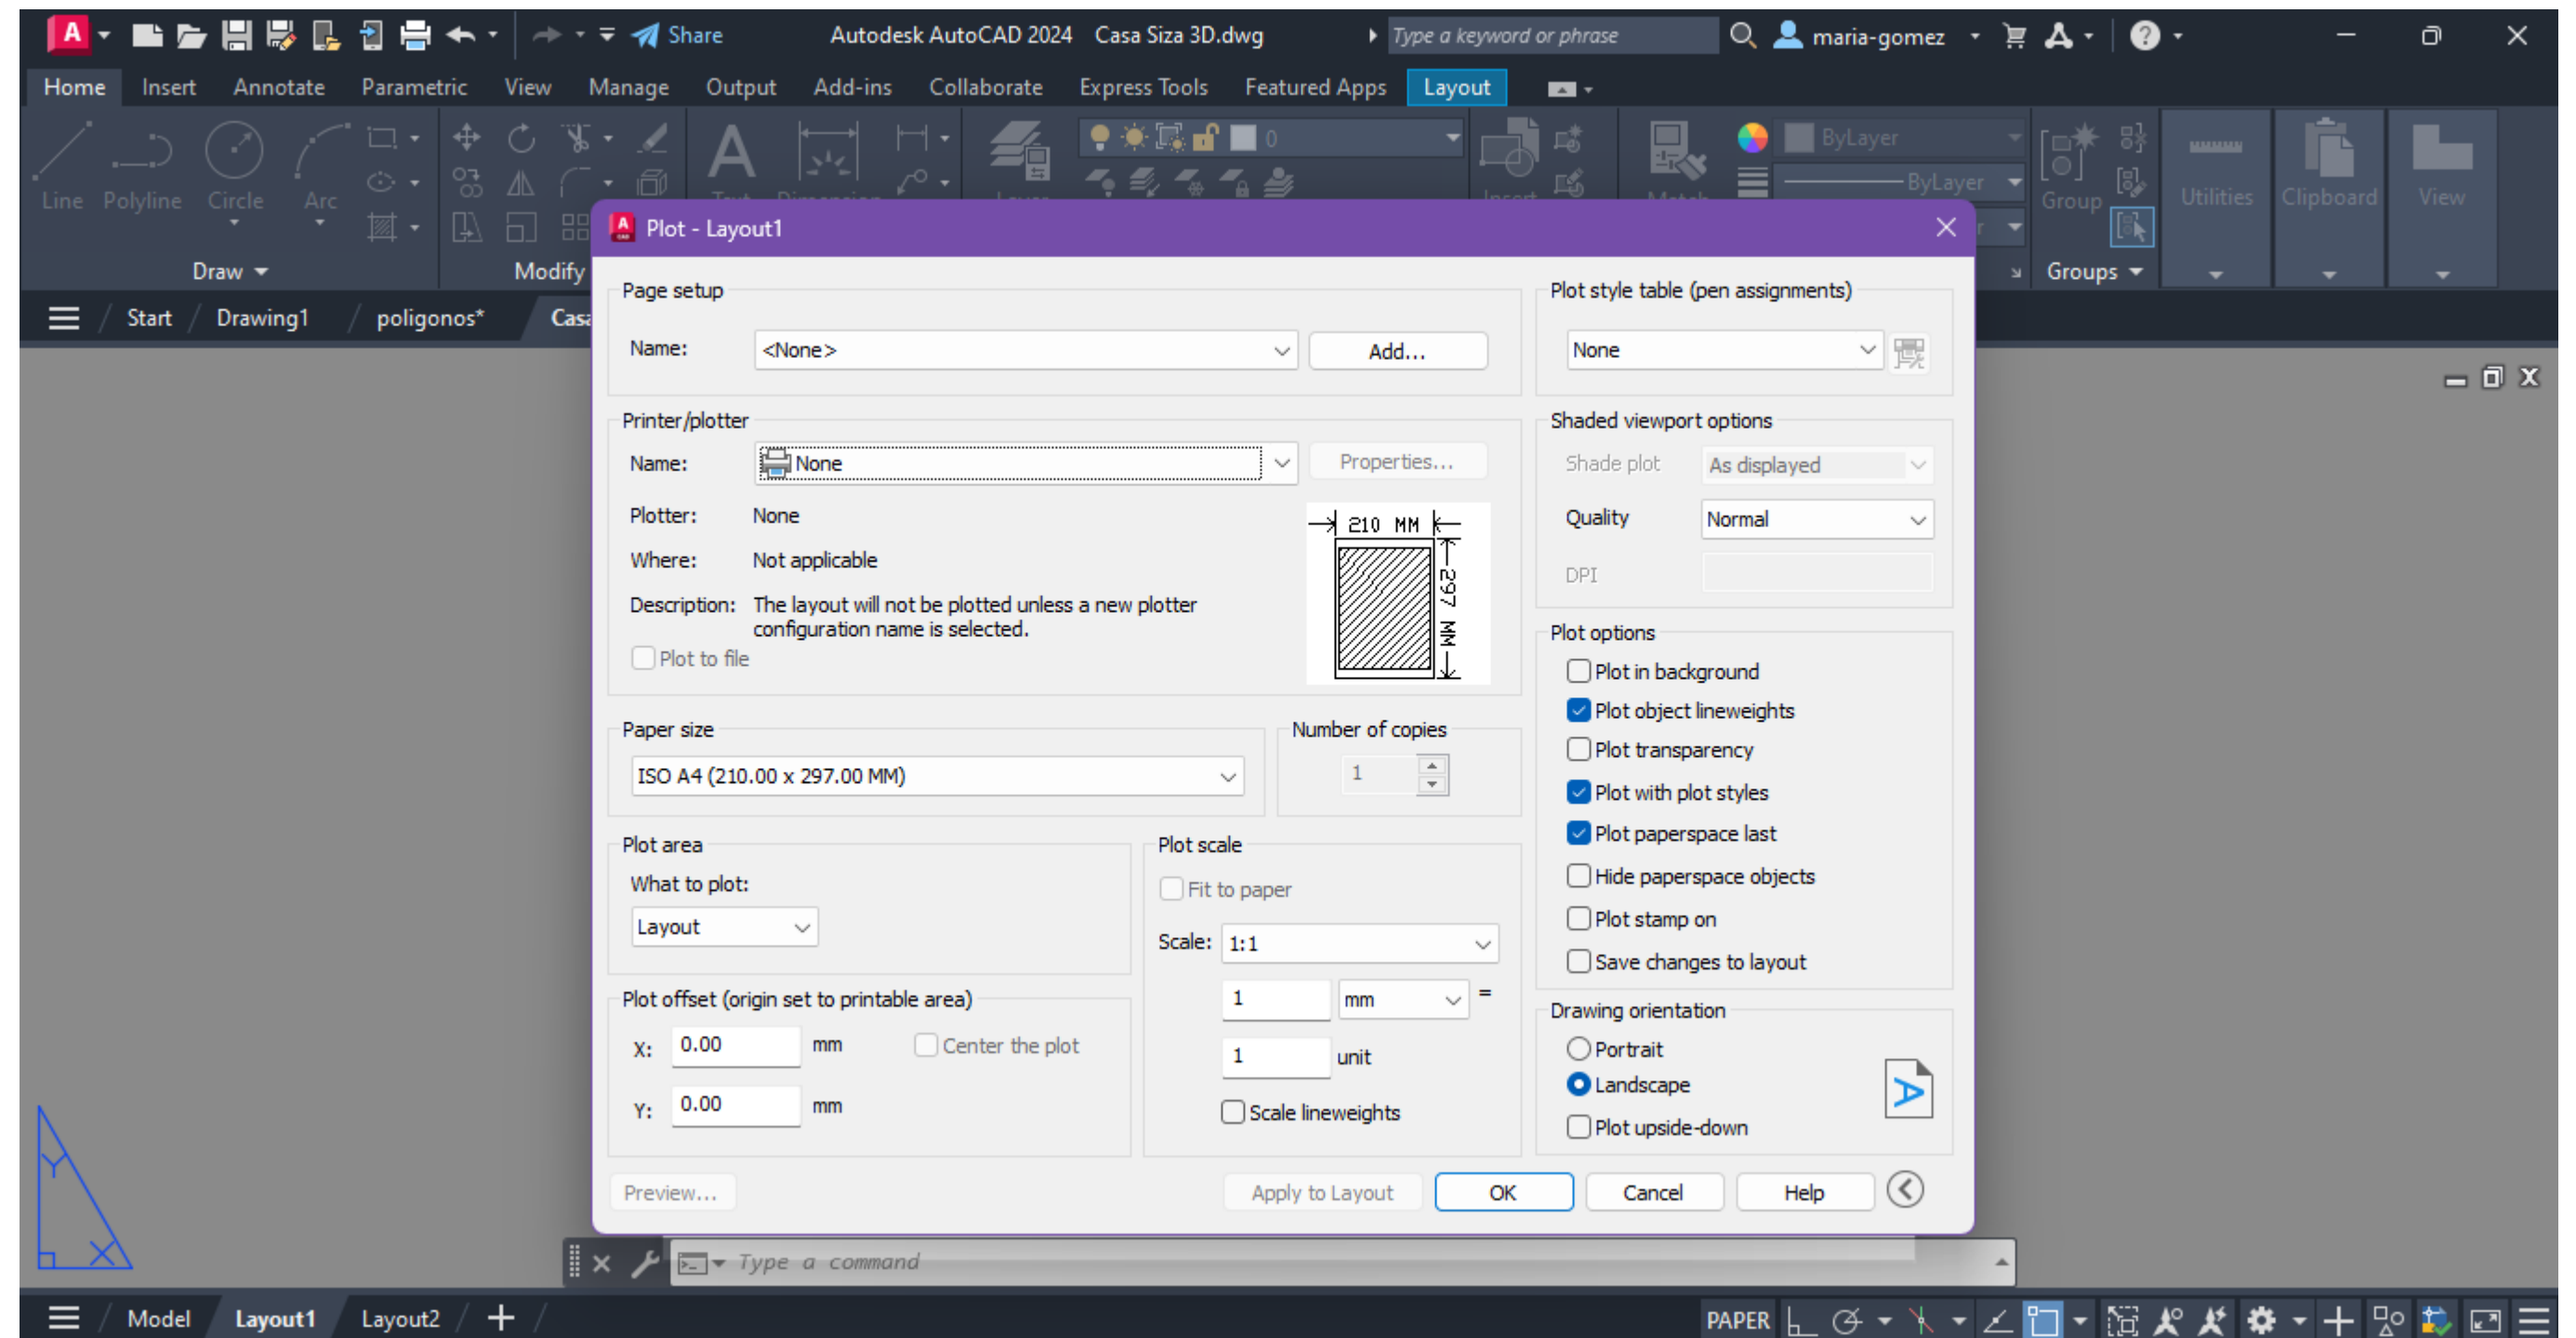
Share Autodesk AutoCAD 2024 Casa Siza 3D.dwg Type a keyword or phrase maria-gomez

Home Insert Annotate Parametric View Manage Output Add-ins Collaborate Express Tools Featured Apps Layout

Line Polyline Circle Arc

Draw Modify

ByLayer ByLayer

Group Utilities Clipboard View

Groups

Start Drawing1 poligonos* Casa

Plot - Layout1

Page setup

Name: <None> Add...

Printer/plotter

Name: None Properties...

Plotter: None

Where: Not applicable

Description: The layout will not be plotted unless a new plotter configuration name is selected.

Plot to file

210 MM

297 MM

Paper size

ISO A4 (210.00 x 297.00 MM)

Number of copies

1

Plot area

What to plot:

Layout

Plot scale

Fit to paper

Scale: 1:1

1 mm =

1 unit

Scale lineweights

Plot offset (origin set to printable area)

X: 0.00 mm Center the plot

Y: 0.00 mm

Plot style table (pen assignments)

None

Shaded viewport options

Shade plot As displayed

Quality Normal

DPI

Plot options

Plot in background

Plot object lineweights

Plot transparency

Plot with plot styles

Plot paperspace last

Hide paperspace objects

Plot stamp on

Save changes to layout

Drawing orientation

Portrait

Landscape

Plot upside-down

Preview... Apply to Layout OK Cancel Help

Type a command

Model Layout1 Layout2

PAPER